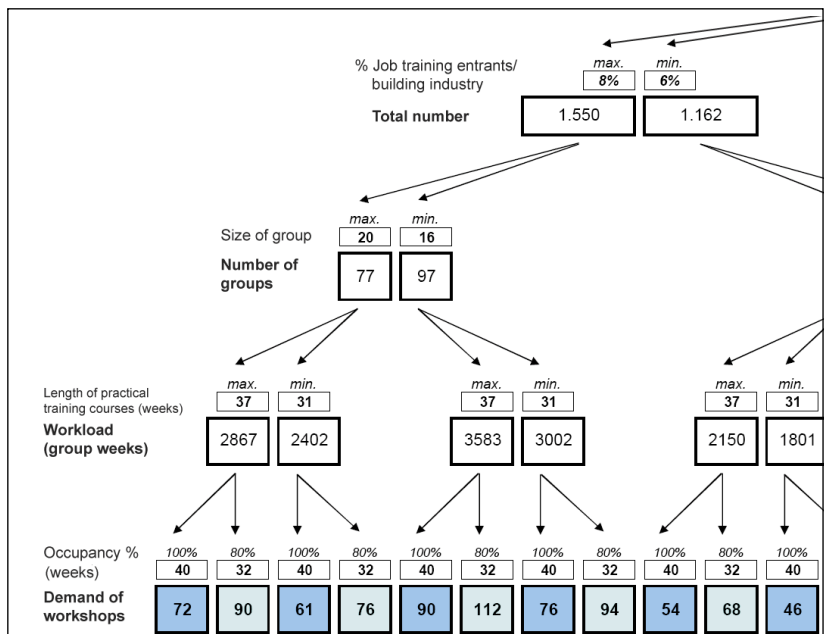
% Job training entrants/ building industry

max. 8%
min. 6%

Total number
1.550
1.162

max. 20
min. 16

Size of group

Number of groups
77
97

Length of practical training courses (weeks)

max. 37
min. 31
max. 37
min. 31
max. 37
min. 31

Workload (group weeks)
2867
2402
3583
3002
2150
1801

Occupancy % (weeks)

| 100% | 80% | 100% | 80% | 100% | 80% | 100% | 80% | 100% | 80% | 100% |
|---|---|---|---|---|---|---|---|---|---|---|
| 40 | 32 | 40 | 32 | 40 | 32 | 40 | 32 | 40 | 32 | 40 |

Demand of workshops

| 72 | 90 | 61 | 76 | 90 | 112 | 76 | 94 | 54 | 68 | 46 |
|---|---|---|---|---|---|---|---|---|---|---|